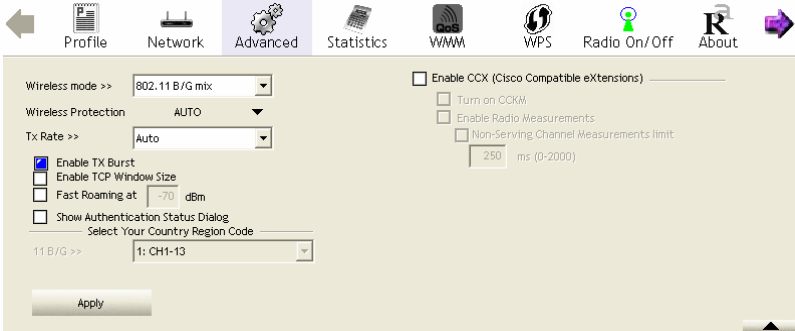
Profile Network Advanced Statistics WMM WPS Radio On/Off About

Wireless mode >> 802.11 B/G mix
Wireless Protection AUTO
Tx Rate >> Auto
Enable TX Burst
Enable TCP Window Size
Fast Roaming at -70 dBm
Show Authentication Status Dialog
Select Your Country Region Code
11 B/G >> 1: CH1-13
Apply

Enable CCX (Cisco Compatible eXtensions)
Turn on CCKM
Enable Radio Measurements
Non-Serving Channel Measurements limit
250 ms (0-2000)